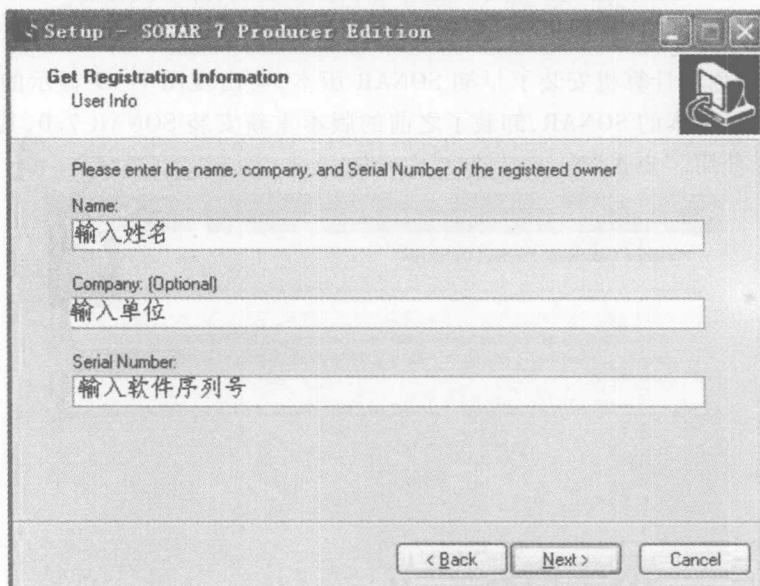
Setup - SONAR 7 Producer Edition

Get Registration Information
User Info

Please enter the name, company, and Serial Number of the registered owner

Name:
输入姓名

Company: (Optional)
输入单位

Serial Number:
输入软件序列号

< Back   Next >   Cancel